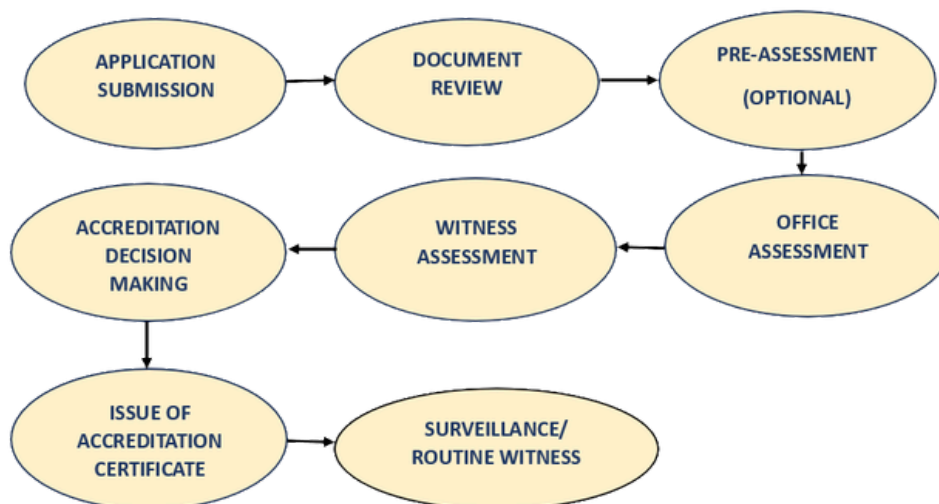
APPLICATION SUBMISSION

DOCUMENT REVIEW

PRE-ASSESSMENT

(OPTIONAL)

OFFICE ASSESSMENT

WITNESS ASSESSMENT

ACCREDITATION DECISION MAKING

ISSUE OF ACCREDITATION CERTIFICATE

SURVEILLANCE/ ROUTINE WITNESS